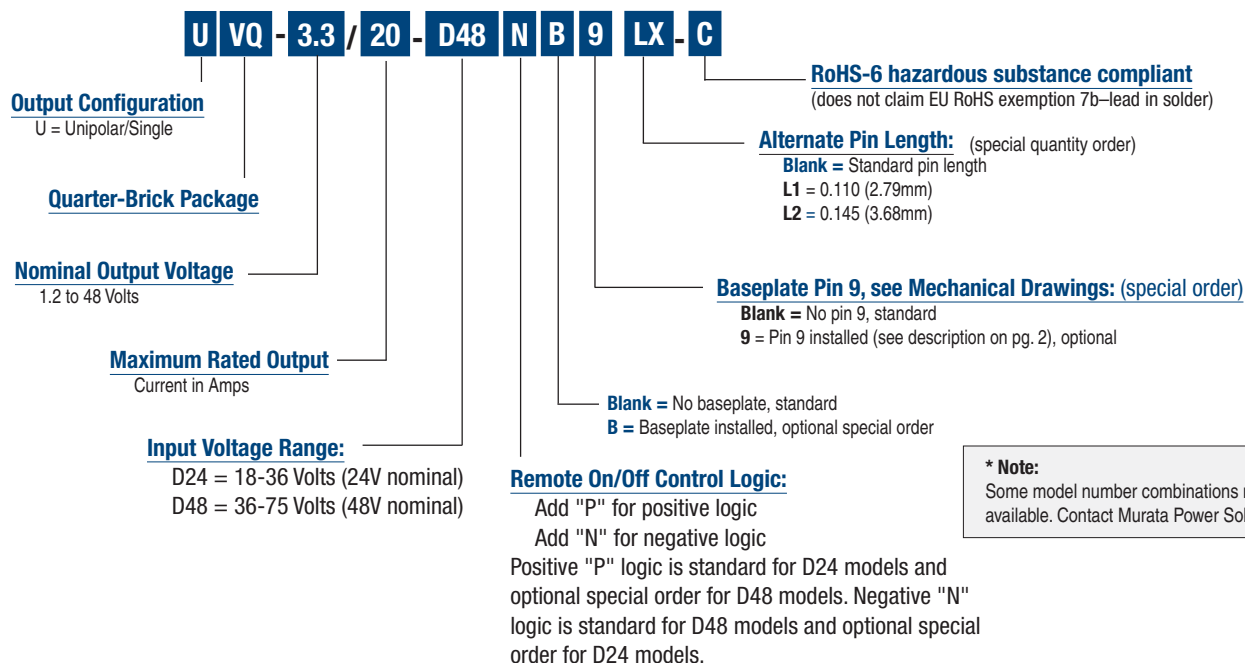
U VQ - 3.3 / 20 - D48 N B 9 LX - C

Output Configuration
U = Unipolar/Single

Quarter-Brick Package

Nominal Output Voltage
1.2 to 48 Volts

Maximum Rated Output
Current in Amps

Input Voltage Range:
D24 = 18-36 Volts (24V nominal)
D48 = 36-75 Volts (48V nominal)

RoHS-6 hazardous substance compliant
(does not claim EU RoHS exemption 7b–lead in solder)

Alternate Pin Length: (special quantity order)
Blank = Standard pin length
L1 = 0.110 (2.79mm)
L2 = 0.145 (3.68mm)

Baseplate Pin 9, see Mechanical Drawings: (special order)
Blank = No pin 9, standard
9 = Pin 9 installed (see description on pg. 2), optional

Blank = No baseplate, standard
B = Baseplate installed, optional special order

Remote On/Off Control Logic:
Add "P" for positive logic
Add "N" for negative logic
Positive "P" logic is standard for D24 models and optional special order for D48 models. Negative "N" logic is standard for D48 models and optional special order for D24 models.

* Note:
Some model number combinations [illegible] available. Contact Murata Power Sol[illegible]